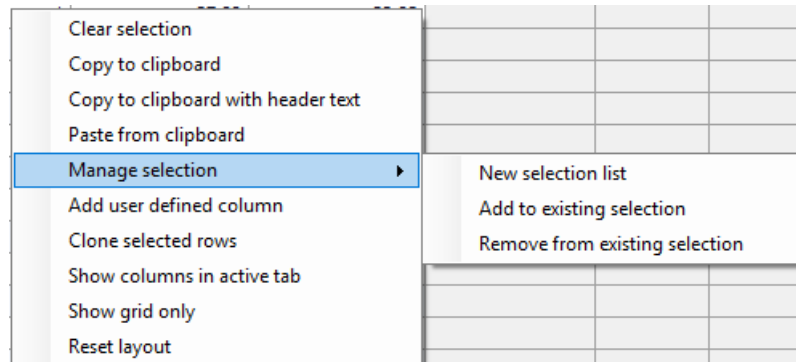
Clear selection
Copy to clipboard
Copy to clipboard with header text
Paste from clipboard
Manage selection
Add user defined column
Clone selected rows
Show columns in active tab
Show grid only
Reset layout

New selection list
Add to existing selection
Remove from existing selection